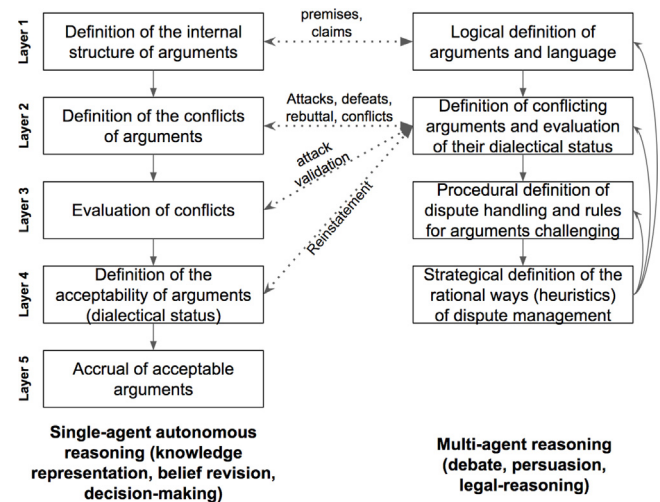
Layer 1

Layer 2

Layer 3

Layer 4

Layer 5

Definition of the internal structure of arguments

premises, claims

Logical definition of arguments and language

Definition of the conflicts of arguments

Attacks, defeats, rebuttal, conflicts

Definition of conflicting arguments and evaluation of their dialectical status

attack validation

Evaluation of conflicts

Reinstatement

Procedural definition of dispute handling and rules for arguments challenging

Definition of the acceptability of arguments (dialectical status)

Strategical definition of the rational ways (heuristics) of dispute management

Accrual of acceptable arguments

Single-agent autonomous reasoning (knowledge representation, belief revision, decision-making)

Multi-agent reasoning (debate, persuasion, legal-reasoning)